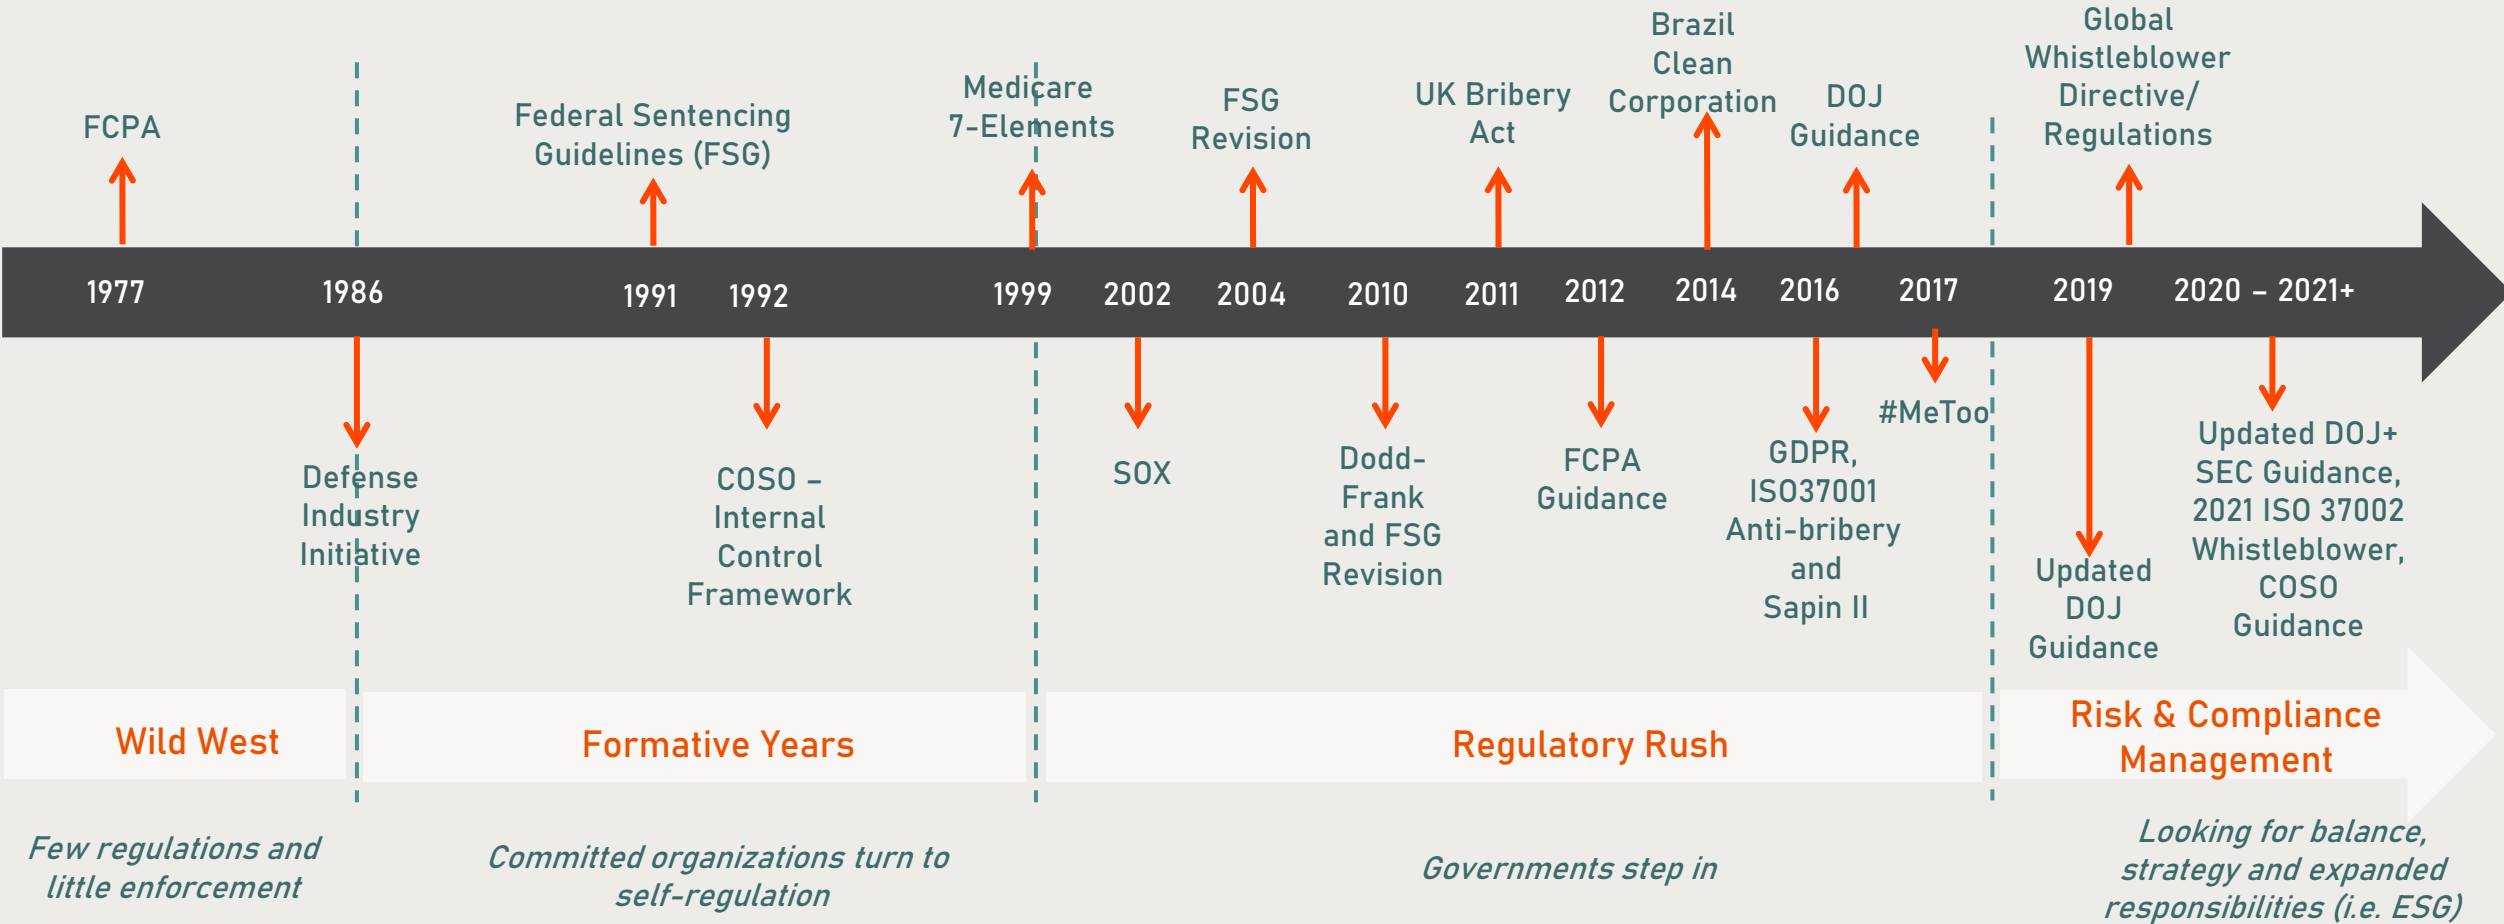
FCPA

Federal Sentencing Guidelines (FSG)

Medicare 7-Elements

FSG Revision

UK Bribery Act

Brazil Clean Corporation

DOJ Guidance

Global Whistleblower Directive/ Regulations

1977

1986

1991

1992

1999

2002

2004

2010

2011

2012

2014

2016

2017

2019

2020 – 2021+

Defense Industry Initiative

COSO – Internal Control Framework

SOX

Dodd-Frank and FSG Revision

FCPA Guidance

GDPR, ISO37001 Anti-bribery and Sapin II

#MeToo

Updated DOJ Guidance

Updated DOJ+ SEC Guidance, 2021 ISO 37002 Whistleblower, COSO Guidance

Wild West

Formative Years

Regulatory Rush

Risk & Compliance Management

Few regulations and little enforcement

Committed organizations turn to self-regulation

Governments step in

Looking for balance, strategy and expanded responsibilities (i.e. ESG)